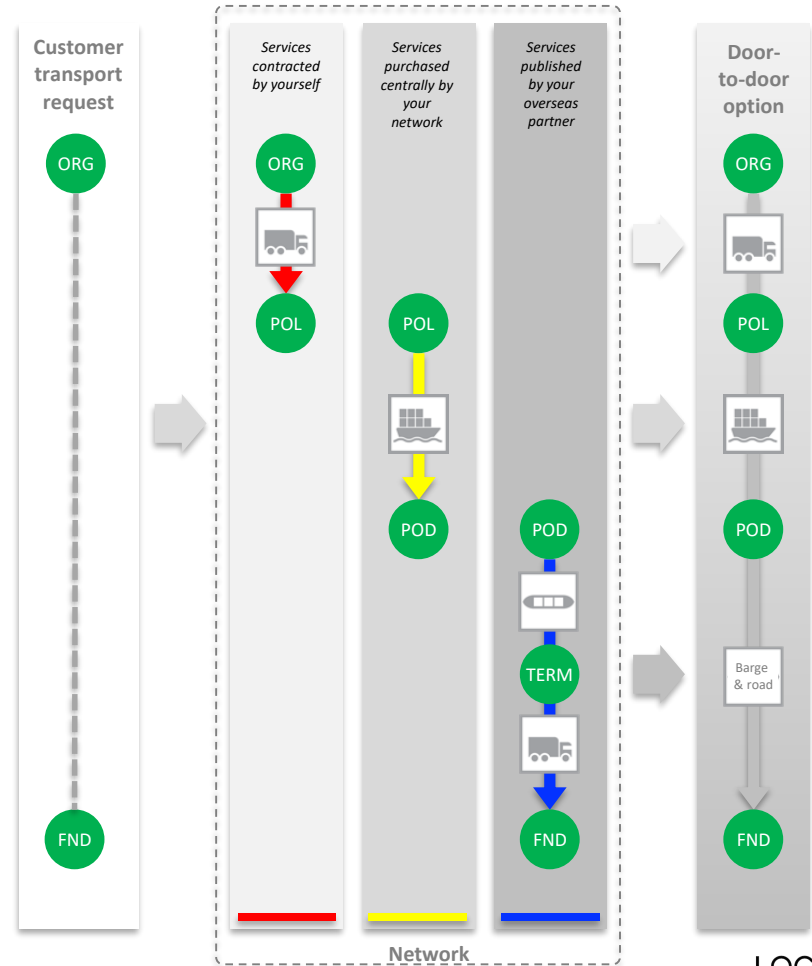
Customer transport request

ORG

FND

Services contracted by yourself

ORG

POL

Services purchased centrally by your network

POL

POD

Services published by your overseas partner

POD

TERM

FND

Network

Door-to-door option

ORG

POL

POD

Barge & road

FND

LOG